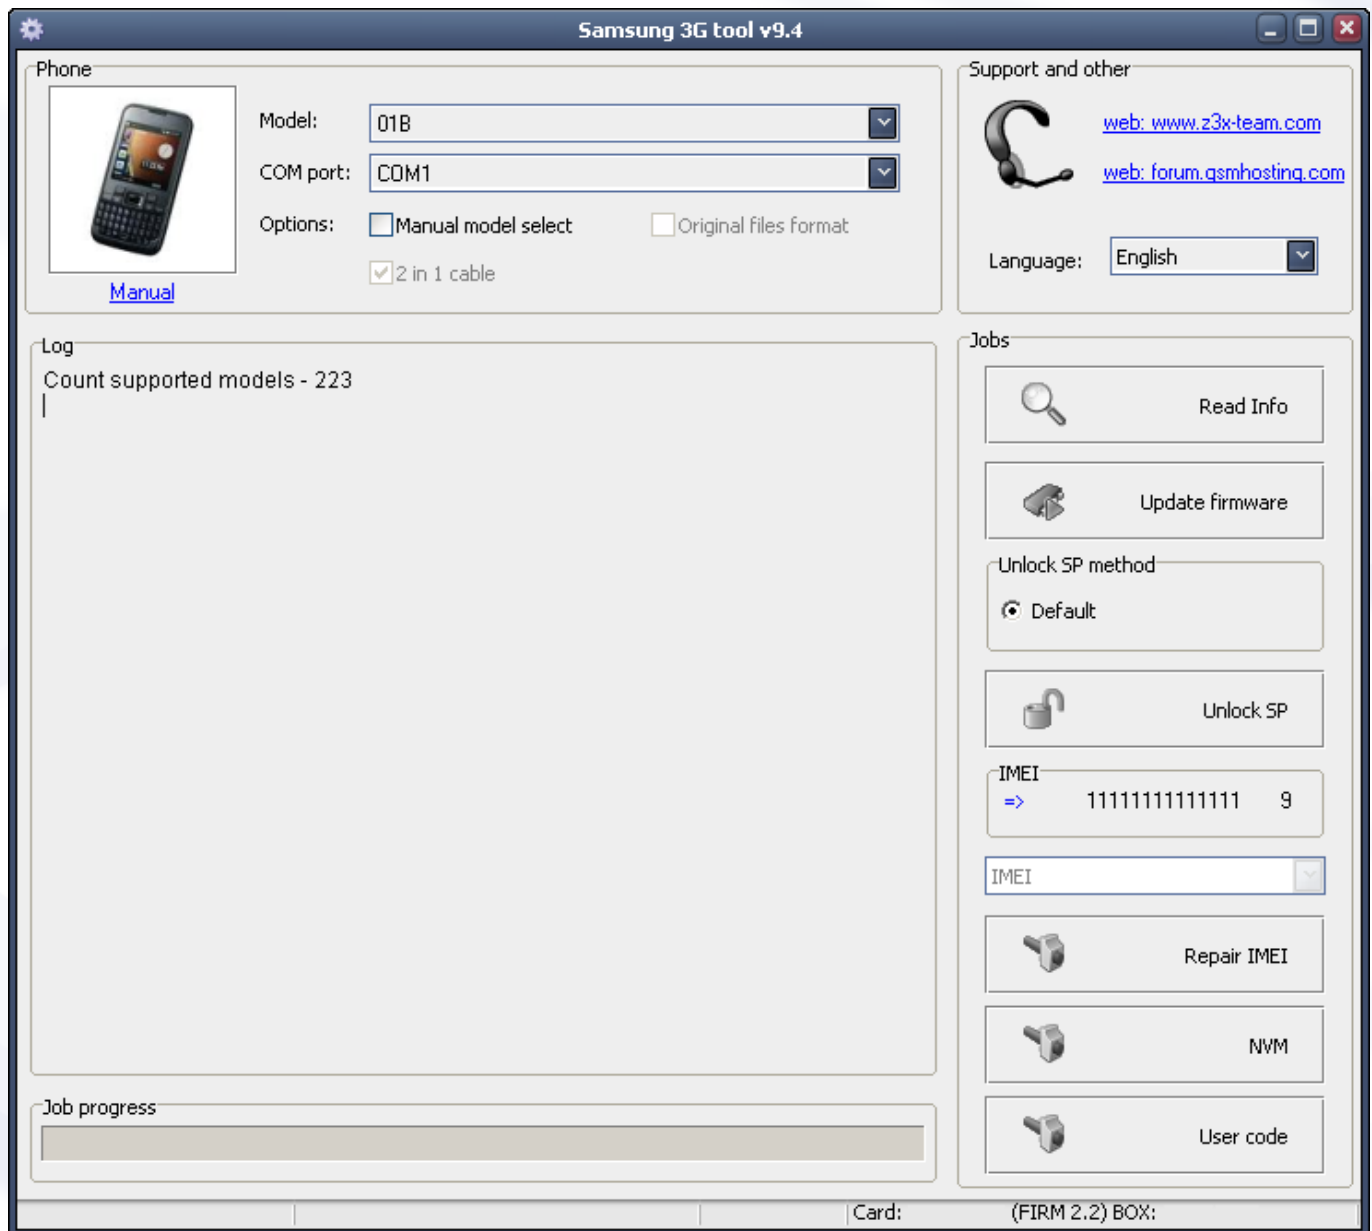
Samsung 3G tool v9.4

Phone

Manual

Model: 01B

COM port: COM1

Options: Manual model select Original files format

2 in 1 cable

Support and other

web: www.z3x-team.com

web: forum.gsmhosting.com

Language: English

Log

Count supported models - 223

Jobs

Read Info

Update firmware

Unlock SP method

Default

Unlock SP

IMEI

=> 11111111111111 9

IMEI

Repair IMEI

NVM

User code

Job progress

Card: (FIRM 2.2) BOX: